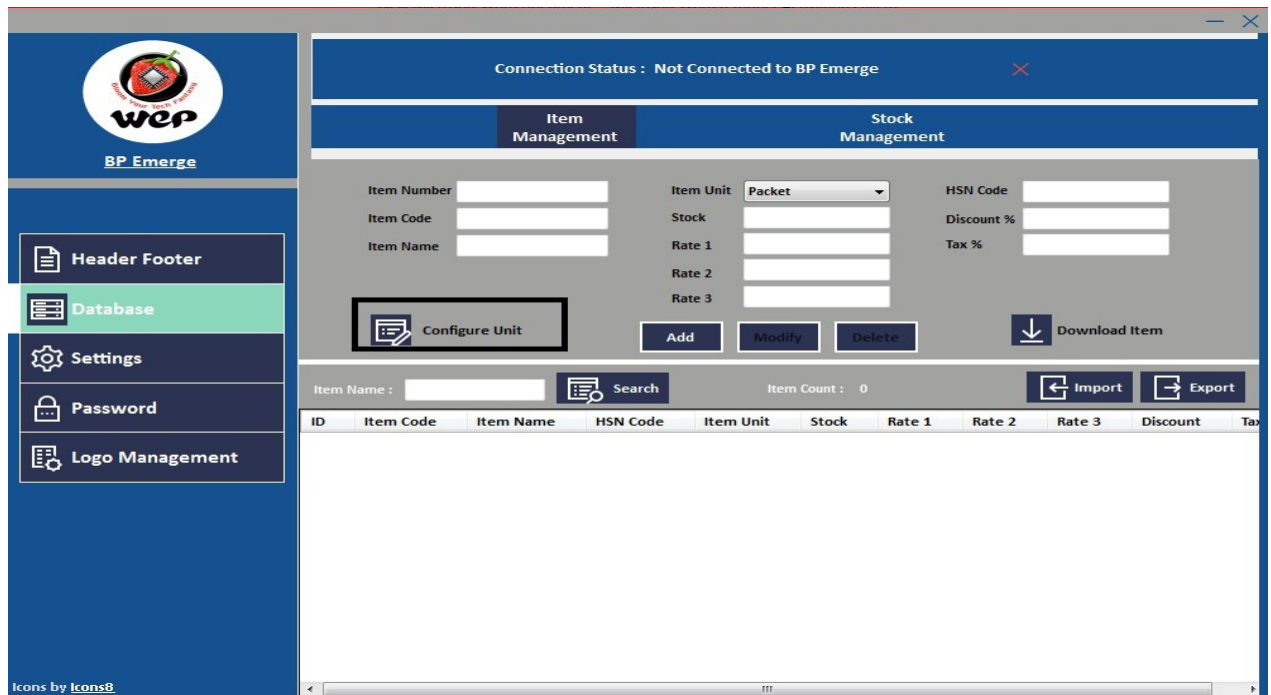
Bloom Your Tech Fantasy
wep
BP Emerge

Header Footer
Database
Settings
Password
Logo Management

Icons by Icons8

Connection Status : Not Connected to BP Emerge

Item Management
Stock Management

Item Number
Item Code
Item Name
Item Unit Packet
Stock
Rate 1
Rate 2
Rate 3
HSN Code
Discount %
Tax %

Configure Unit
Add
Modify
Delete
Download Item

Item Name :
Search
Item Count : 0
Import
Export

| ID | Item Code | Item Name | HSN Code | Item Unit | Stock | Rate 1 | Rate 2 | Rate 3 | Discount | Ta |
|---|---|---|---|---|---|---|---|---|---|---|